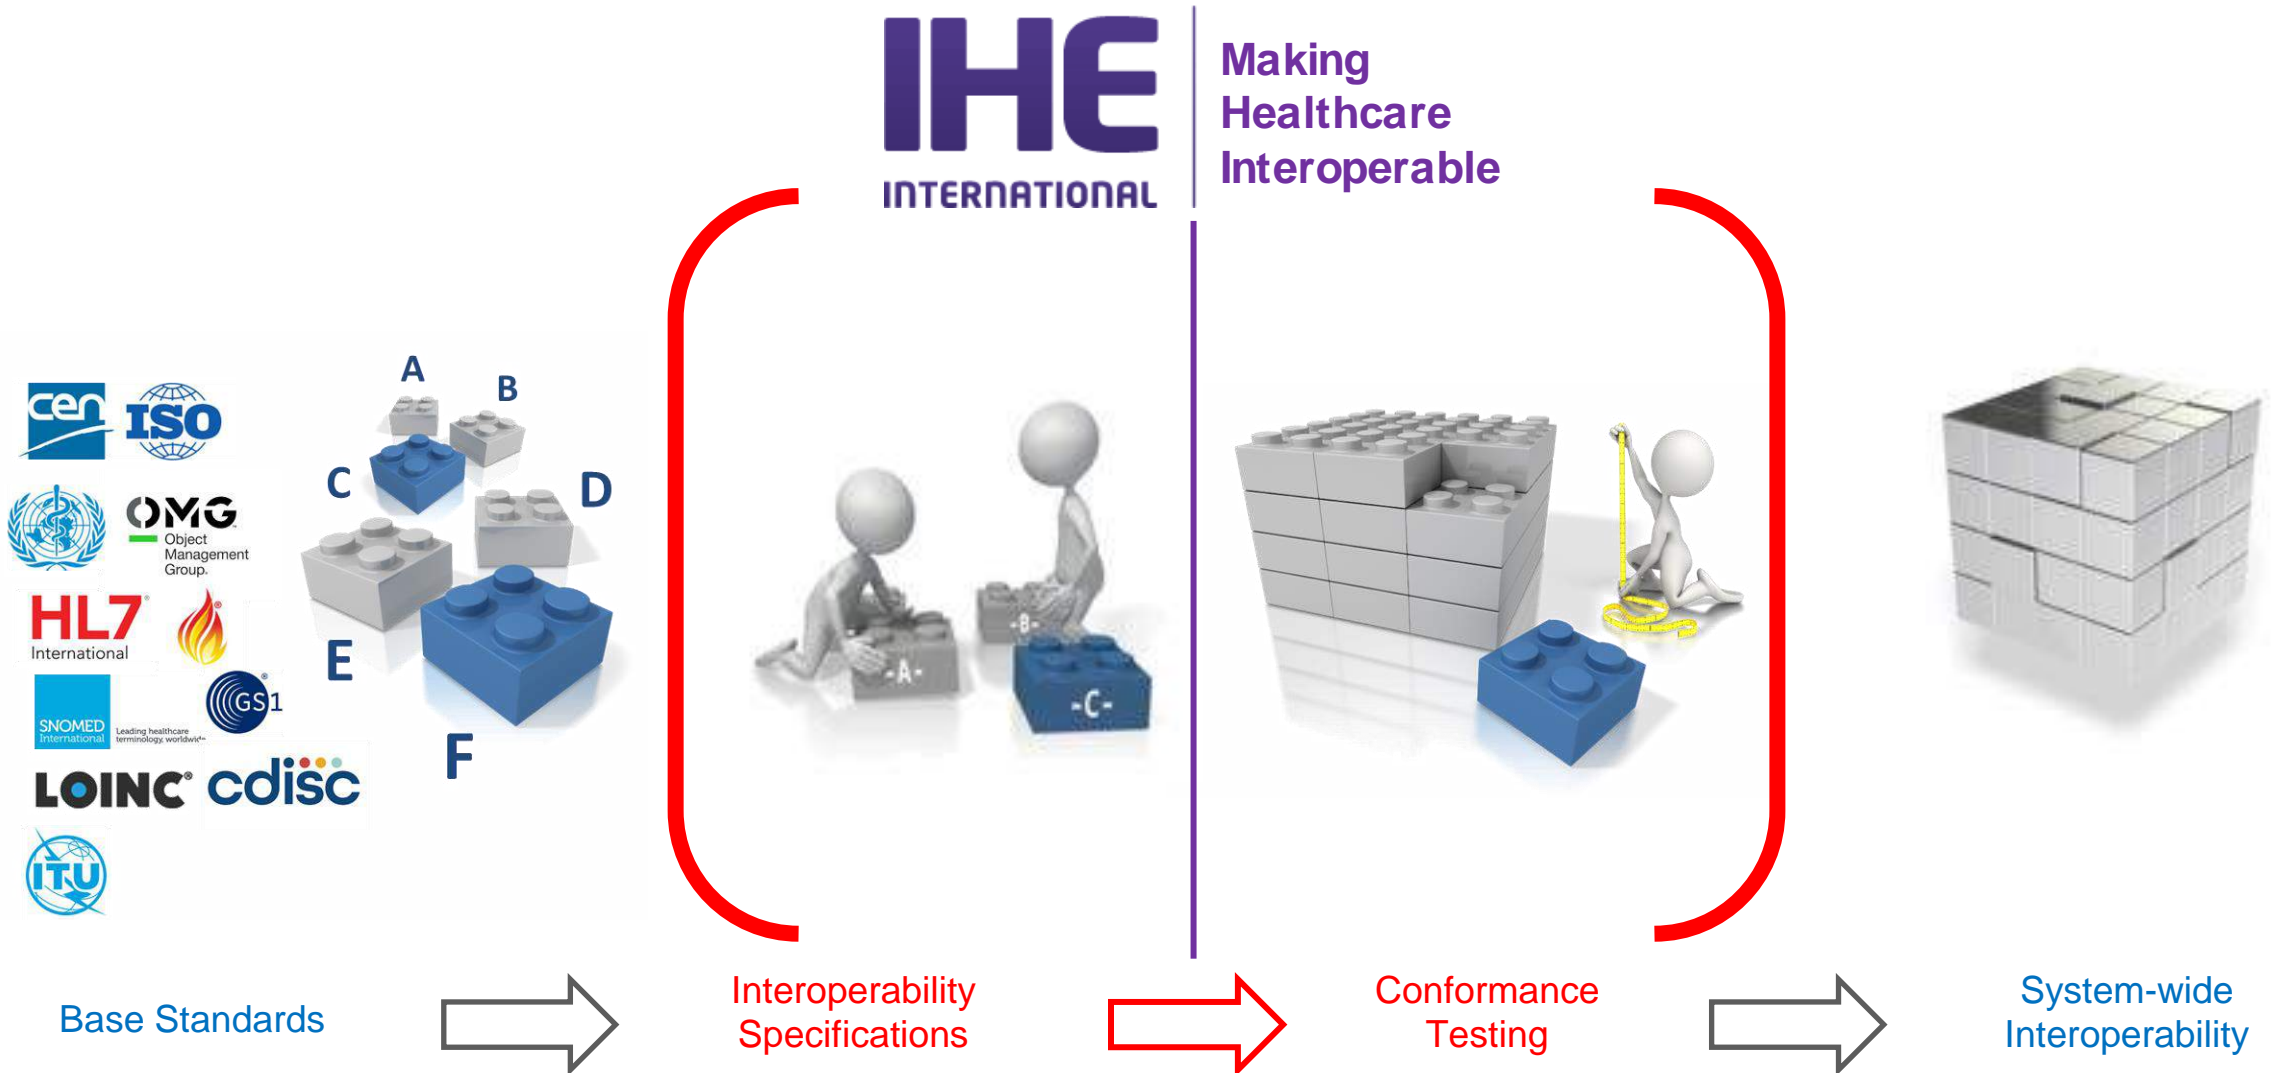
IHE INTERNATIONAL

Making Healthcare Interoperable

cen ISO

OMG Object Management Group.

HL7 International

SNOMED International Leading healthcare terminology, worldwide

GS1

LOINC cdisc

ITU

A B C D E F

-A- -B- -C-

Base Standards

Interoperability Specifications

Conformance Testing

System-wide Interoperability